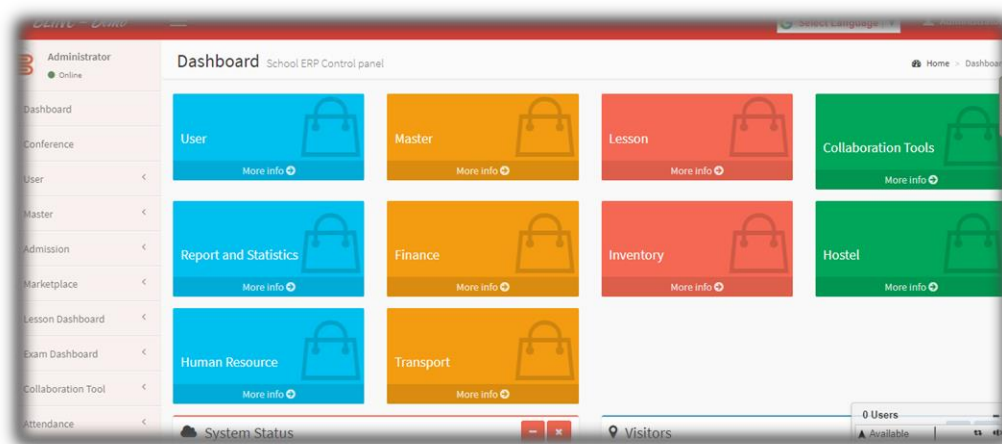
Select Language

Administrator
Online

Dashboard
Conference
User
Master
Admission
Marketplace
Lesson Dashboard
Exam Dashboard
Collaboration Tool
Attendance

Dashboard School ERP Control panel

Home > Dashboard

User
More info

Master
More info

Lesson
More info

Collaboration Tools
More info

Report and Statistics
More info

Finance
More info

Inventory
More info

Hostel
More info

Human Resource
More info

Transport
More info

System Status

Visitors

0 Users
Available